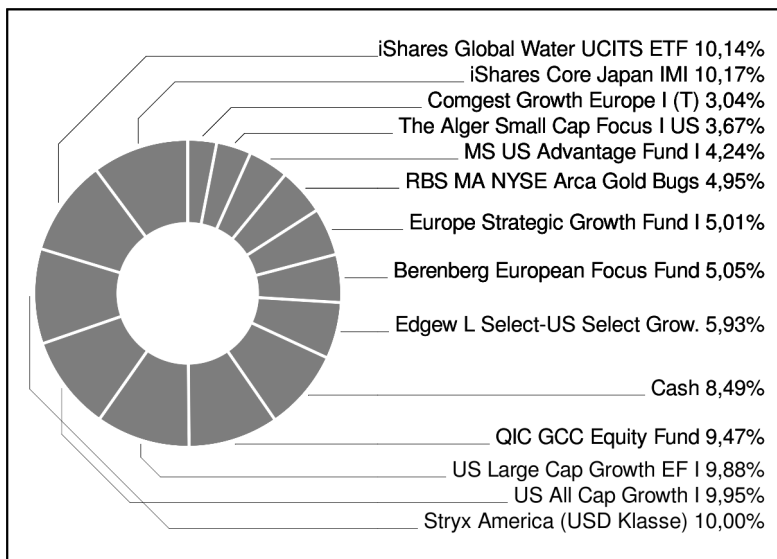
iShares Global Water UCITS ETF 10,14%
iShares Core Japan IMI 10,17%
Comgest Growth Europe I (T) 3,04%
The Alger Small Cap Focus I US 3,67%
MS US Advantage Fund I 4,24%
RBS MA NYSE Arca Gold Bugs 4,95%
Europe Strategic Growth Fund I 5,01%
Berenberg European Focus Fund 5,05%
Edgew L Select-US Select Grow. 5,93%
Cash 8,49%
QIC GCC Equity Fund 9,47%
US Large Cap Growth EF I 9,88%
US All Cap Growth I 9,95%
Stryx America (USD Klasse) 10,00%